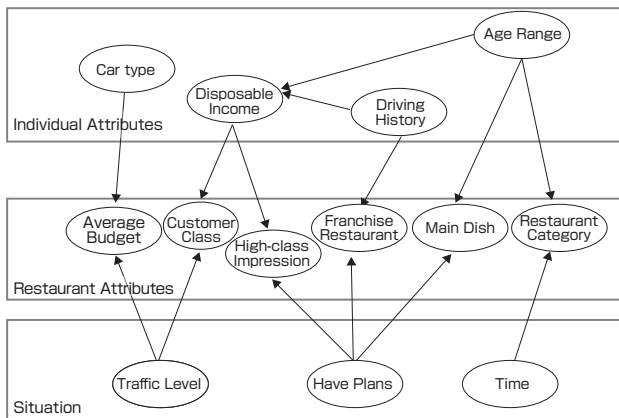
Age Range

Car type

Disposable Income

Driving History

Individual Attributes

Average Budget

Customer Class

High-class Impression

Franchise Restaurant

Main Dish

Restaurant Category

Restaurant Attributes

Traffic Level

Have Plans

Time

Situation